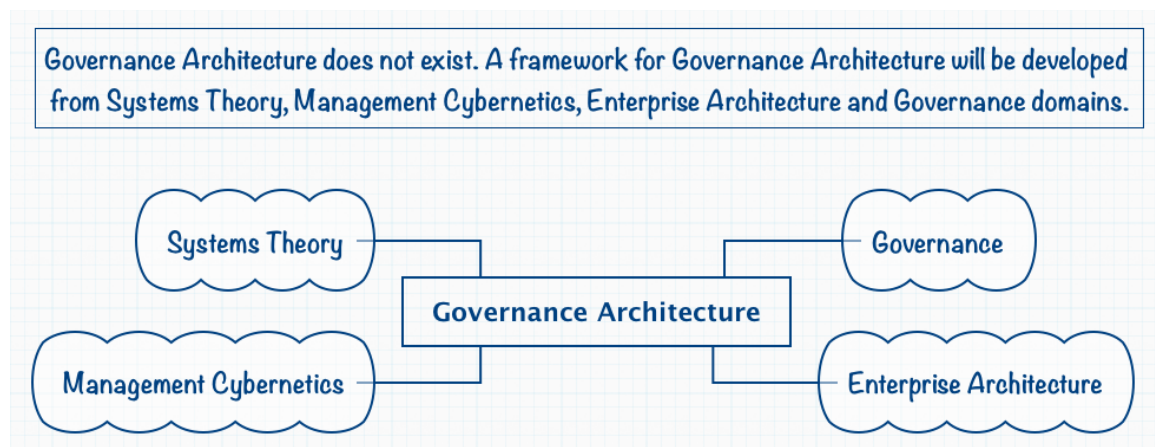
Governance Architecture does not exist. A framework for Governance Architecture will be developed from Systems Theory, Management Cybernetics, Enterprise Architecture and Governance domains.

Systems Theory

Governance

Governance Architecture

Management Cybernetics

Enterprise Architecture